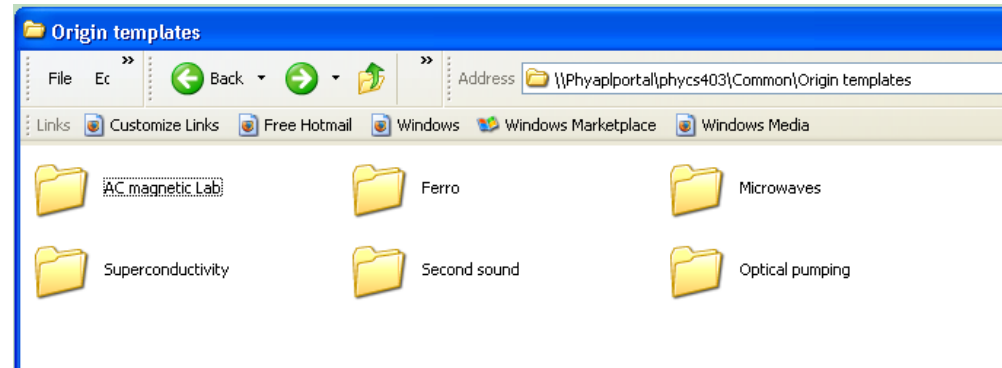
Origin templates

File Ec »

Back

»

Address \\Phyaplportal\phycs403\Common\Origin templates

Links Customize Links Free Hotmail Windows Windows Marketplace Windows Media

AC magnetic Lab

Ferro

Microwaves

Superconductivity

Second sound

Optical pumping